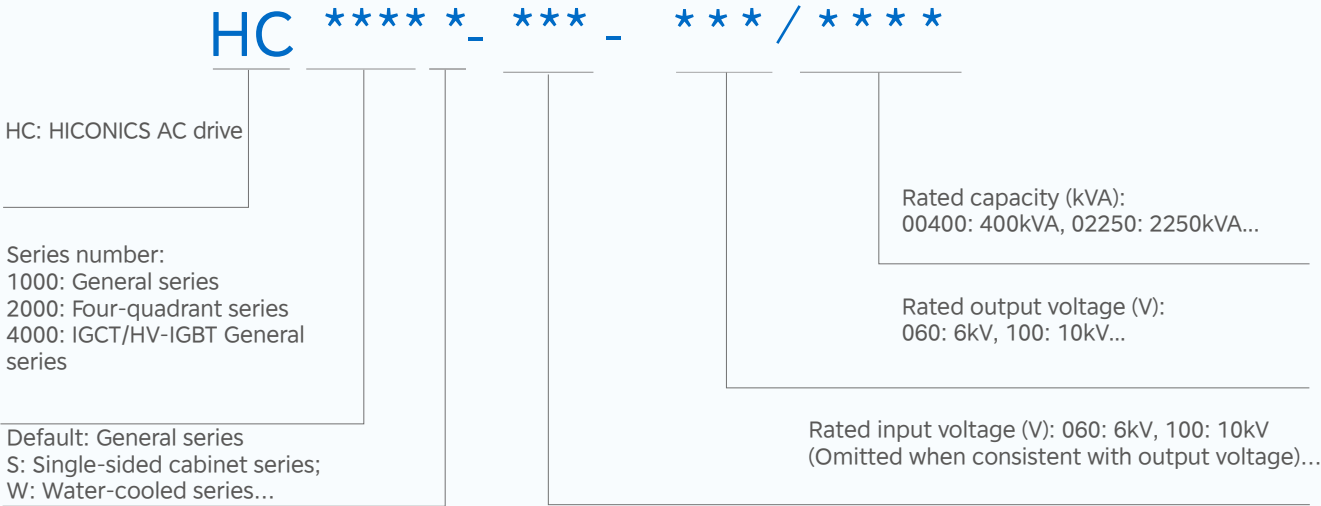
HC **** *- ***- ***/****

HC: HICONICS AC drive

Series number:
1000: General series
2000: Four-quadrant series
4000: IGCT/HV-IGBT General series

Default: General series
S: Single-sided cabinet series;
W: Water-cooled series...

Rated capacity (kVA):
00400: 400kVA, 02250: 2250kVA...

Rated output voltage (V):
060: 6kV, 100: 10kV...

Rated input voltage (V): 060: 6kV, 100: 10kV
(Omitted when consistent with output voltage)...